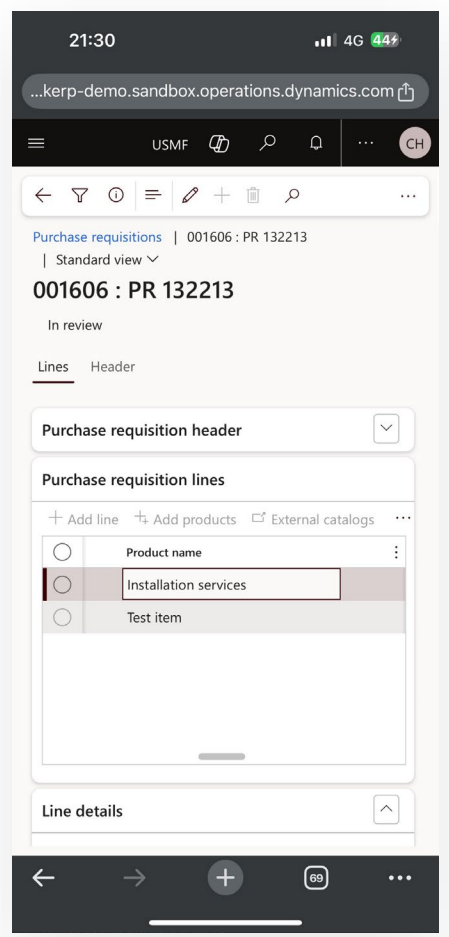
21:30

4G 44

...kerp-demo.sandbox.operations.dynamics.com

USMF

CH

Purchase requisitions | 001606 : PR 132213
| Standard view

001606 : PR 132213

In review

Lines Header

Purchase requisition header

Purchase requisition lines

+ Add line + Add products External catalogs ...

| | Product name |
|---|---|
| | Installation services |
| | Test item |

Line details

69